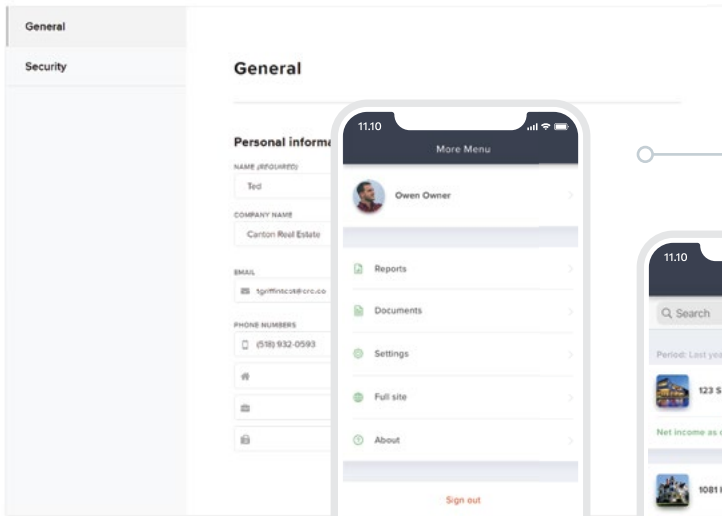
General

Security

General

Personal informa

NAME (REQUIRED)

Ted

COMPANY NAME

Canton Reel Estate

EMAIL

tgriffincot@crc.co

PHONE NUMBERS

(518) 932-0593

11.10

More Menu

Owen Owner

Reports

Documents

Settings

Full site

About

Sign out

11.10

Q Search

Period: Last yea

123 S

Net income as o

1081